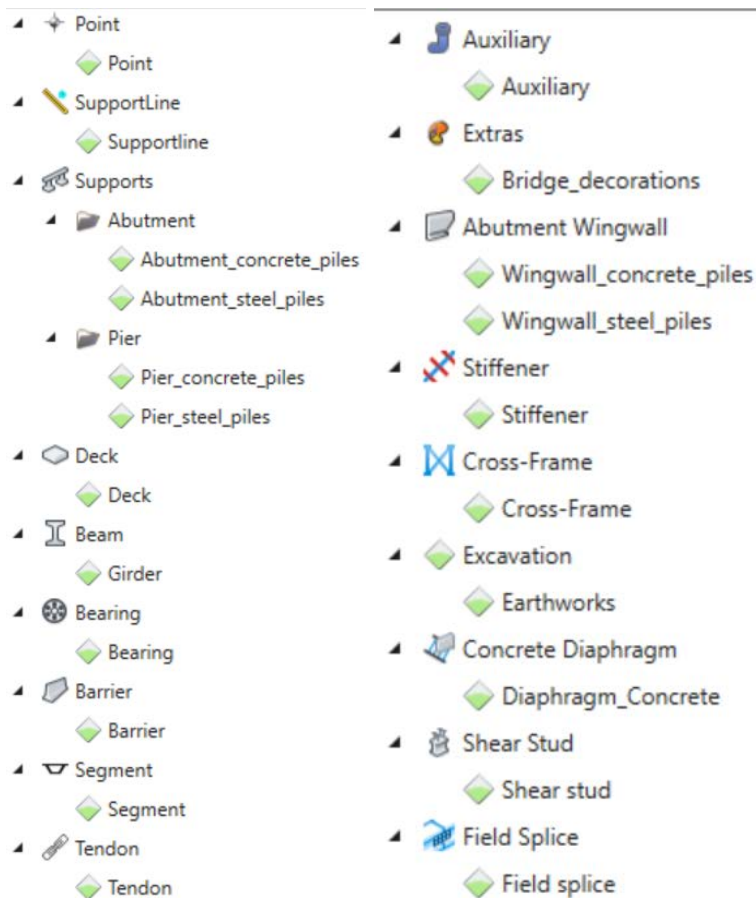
Point
Point
SupportLine
Supportline
Supports
Abutment
Abutment_concrete_piles
Abutment_steel_piles
Pier
Pier_concrete_piles
Pier_steel_piles
Deck
Deck
Beam
Girder
Bearing
Bearing
Barrier
Barrier
Segment
Segment
Tendon
Tendon

Auxiliary
Auxiliary
Extras
Bridge_decorations
Abutment Wingwall
Wingwall_concrete_piles
Wingwall_steel_piles
Stiffener
Stiffener
Cross-Frame
Cross-Frame
Excavation
Earthworks
Concrete Diaphragm
Diaphragm_Concrete
Shear Stud
Shear stud
Field Splice
Field splice